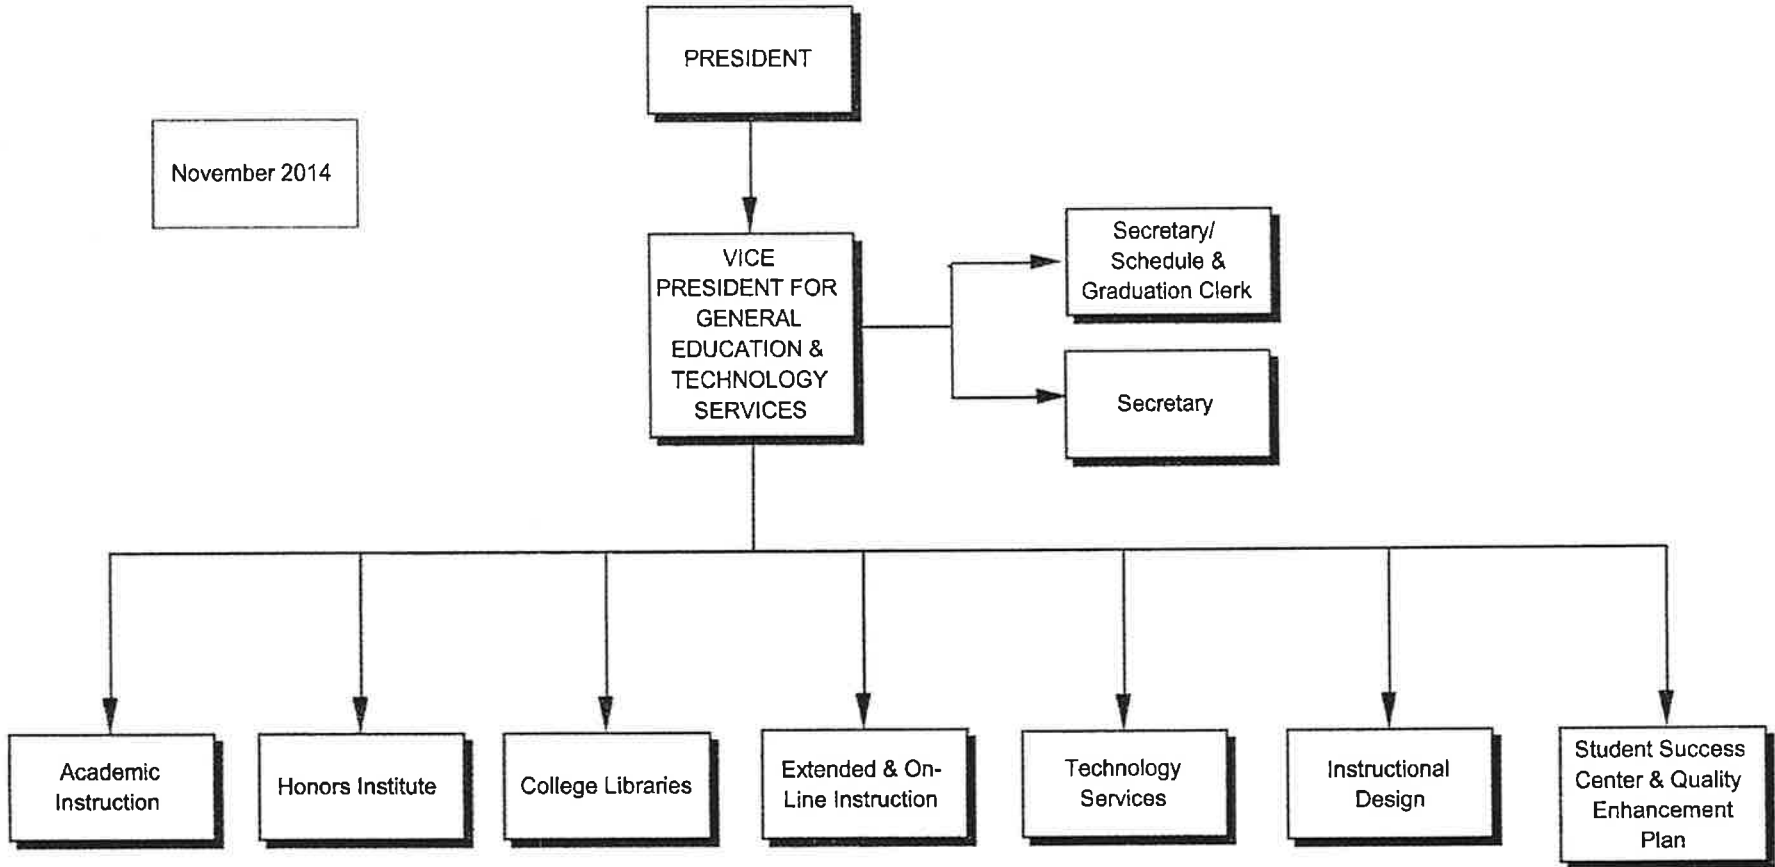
PRESIDENT

November 2014

VICE PRESIDENT FOR GENERAL EDUCATION & TECHNOLOGY SERVICES

Secretary/ Schedule & Graduation Clerk

Secretary

Academic Instruction

Honors Institute

College Libraries

Extended & On-Line Instruction

Technology Services

Instructional Design

Student Success Center & Quality Enhancement Plan